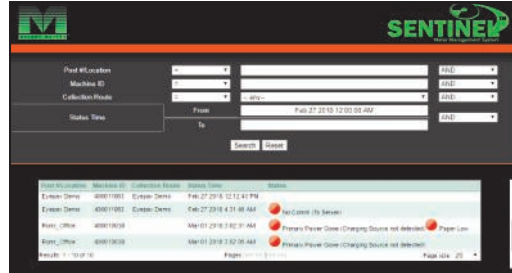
SENTINEL
Meter Management System

Post #/Location =
Machine ID =
Collection Route = -- any --
Status Time From Feb 27 2018 12:00:00 AM
To
AND
AND
AND
AND
Search Reset

| Post #/Location | Machine ID | Collection Route | Status Time | Status |
|---|---|---|---|---|
| Eyespo Demo | 400011083 | Eyespo Demo | Feb 27 2018 12:12:40 PM | |
| Eyespo Demo | 400011083 | Eyespo Demo | Feb 27 2018 4:31:48 AM | No Comm (To Server) |
| Form_Office | 400010038 | | Mar 01 2018 3:02:31 AM | Primary Power Gone (Charging Source not detected) Paper Low |
| Form_Office | 400010038 | | Mar 01 2018 3:02:06 AM | Primary Power Gone (Charging Source not detected) |

Results: 1 - 10 of 10 Pages: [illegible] Page size: 20